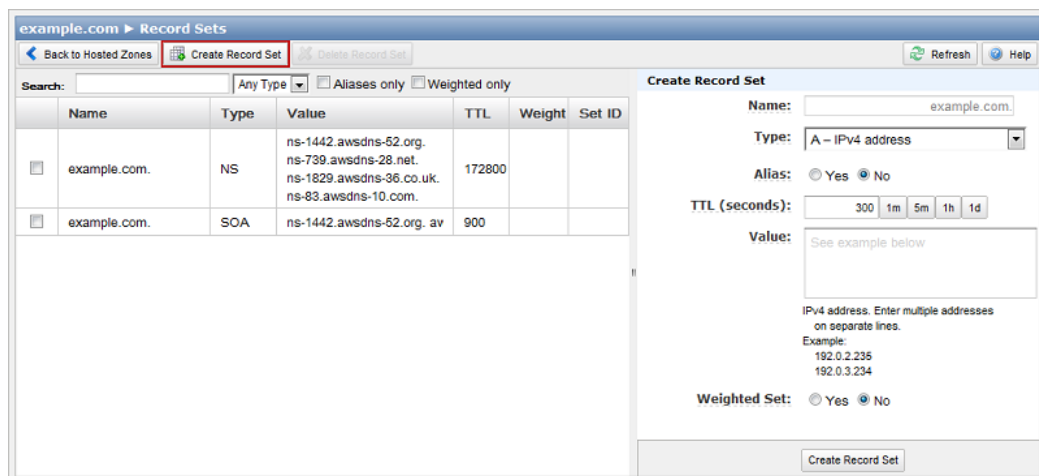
example.com ► Record Sets

Back to Hosted Zones | Create Record Set | Delete Record Set | Refresh | Help

Search: Any Type Aliases only Weighted only

| | Name | Type | Value | TTL | Weight | Set ID |
|---|---|---|---|---|---|---|
| | example.com. | NS | ns-1442.awsdns-52.org. ns-739.awsdns-28.net. ns-1829.awsdns-36.co.uk. ns-83.awsdns-10.com. | 172800 | | |
| | example.com. | SOA | ns-1442.awsdns-52.org. av | 900 | | |

Create Record Set

Name: example.com.

Type: A – IPv4 address

Alias: Yes No

TTL (seconds): 300 1m 5m 1h 1d

Value: See example below

IPv4 address. Enter multiple addresses on separate lines.
Example:
192.0.2.235
192.0.3.234

Weighted Set: Yes No

Create Record Set